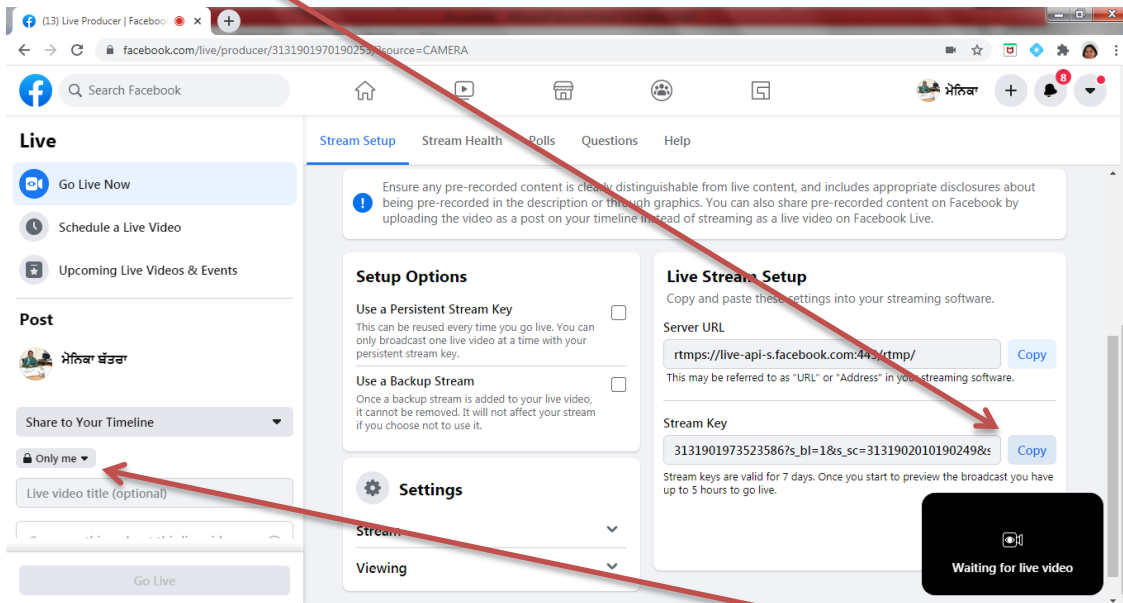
(13) Live Producer | Faceboo

facebook.com/live/producer/313190197019025?source=CAMERA

Search Facebook

ਮੋਨਿਕਾ

8

Live

Go Live Now

Schedule a Live Video

Upcoming Live Videos & Events

Post

ਮੋਨਿਕਾ ਬੱਤਰਾ

Share to Your Timeline

Only me

Live video title (optional)

Go Live

Stream Setup Stream Health Polls Questions Help

Ensure any pre-recorded content is clearly distinguishable from live content, and includes appropriate disclosures about being pre-recorded in the description or through graphics. You can also share pre-recorded content on Facebook by uploading the video as a post on your timeline instead of streaming as a live video on Facebook Live.

Setup Options

Use a Persistent Stream Key
This can be reused every time you go live. You can only broadcast one live video at a time with your persistent stream key.

Use a Backup Stream
Once a backup stream is added to your live video, it cannot be removed. It will not affect your stream if you choose not to use it.

Settings

Stream

Viewing

Live Stream Setup
Copy and paste these settings into your streaming software.

Server URL
rtmps://live-api-s.facebook.com:443/rtmp/
Copy
This may be referred to as "URL" or "Address" in your streaming software.

Stream Key
3131901973523586?s_bl=1&s_sc=31319020101902498s
Copy
Stream keys are valid for 7 days. Once you start to preview the broadcast you have up to 5 hours to go live.

Waiting for live video